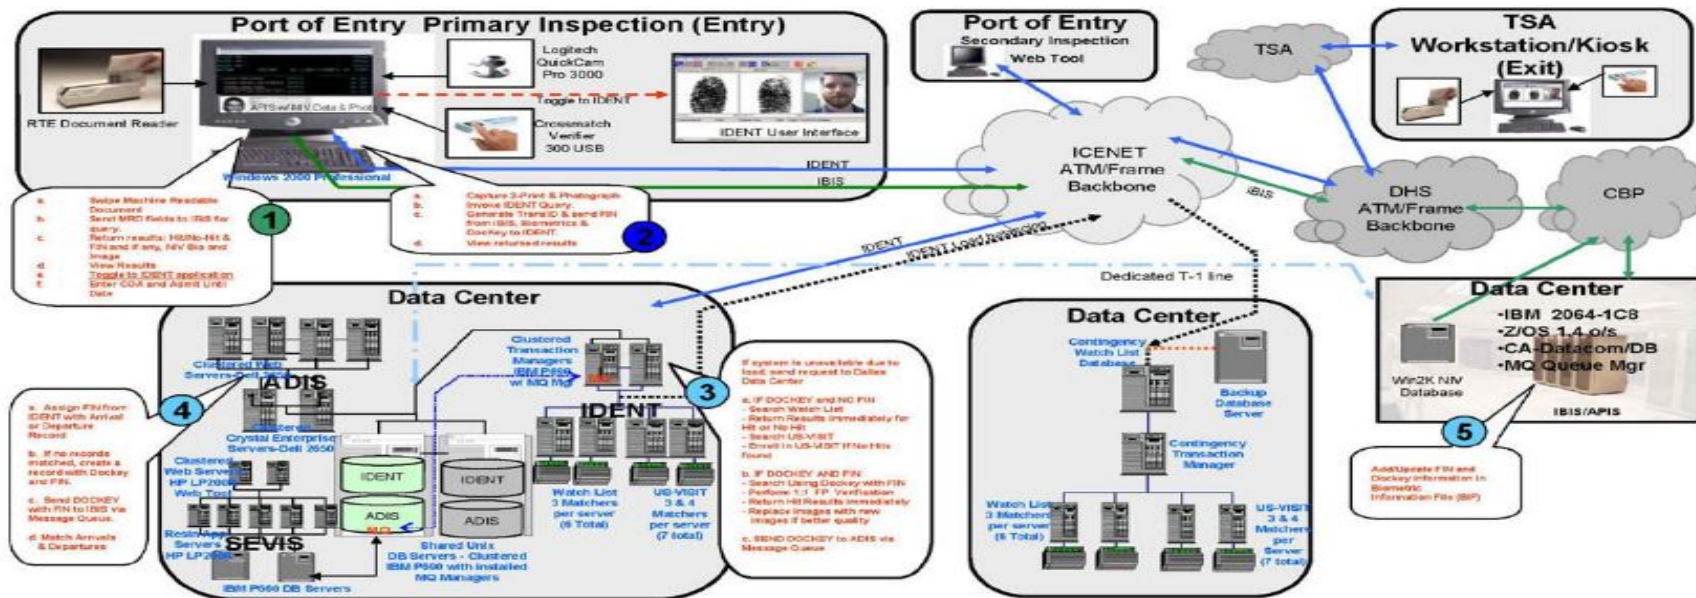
Port of Entry Primary Inspection (Entry)

RTE Document Reader

APIS w/ NIV Data & Photo

Logitech QuickCam Pro 3000

Toggle to IDENT

Crossmatch Verifier 300 USB

IDENT User Interface

Windows 2000 Professional

IDENT

IBIS

a. Swipe Machine Readable Document
b. Send MRD fields to IBIS for query.
c. Return results: Hit/No-Hit & FIN and if any, NIV Bio and image
d. View Results
e. Toggle to IDENT application
f. Enter COA and Admit Until Date

1

a. Capture 2-Print & Photograph
b. Invoke IDENT Query.
c. Generate TransID & send FIN from IBIS, Biometrics & Dockey to IDENT.
d. View returned results

2

Port of Entry
Secondary Inspection
Web Tool

TSA

TSA Workstation/Kiosk (Exit)

ICENET ATM/Frame Backbone

IBIS

DHS ATM/Frame Backbone

CBP

IDENT

IDENT Load balancing

Dedicated T-1 line

Data Center

Clustered Web Servers-Dell 2650

ADIS

Clustered Crystal Enterprise Servers-Dell 2650

Clustered Web Servers HP LP2000 Web Tool

Resin/App Servers HP LP2000

SEVIS

IBM P660 DB Servers

IDENT

ADIS

MQ

IDENT

ADIS

Shared Unix DB Servers - Clustered IBM P690 with installed MQ Managers

Clustered Transaction Managers IBM P690 w/ MQ Mgr

IDENT

Watch List 3 Matchers per server (6 Total)

US-VISIT 3 & 4 Matchers per server (7 total)

3

4

a. Assign FIN from IDENT with Arrival or Departure Record

b. If no records matched, create a record with Dockey and FIN.

c. Send DOCKEY with FIN to IBIS via Message Queue.

d. Match Arrivals & Departures

If system is unavailable due to load, send request to Dallas Data Center

a. IF DOCKEY and NO FIN
- Search Watch List
- Return Results immediately for Hit or No Hit
- Search US-VISIT
- Enroll in US-VISIT if No Hits found

b. IF DOCKEY AND FIN
- Search Using Dockey with FIN
- Perform 1:1 FP Verification
- Return Hit Results immediately
- Replace images with new images if better quality

c. SEND DOCKEY to ADIS via Message Queue

Data Center

Contingency Watch List Database

Backup Database Server

Contingency Transaction Manager

Watch List 3 Matchers per server (6 Total)

US-VISIT 3 & 4 Matchers per Server (7 total)

Data Center

•IBM 2064-1C8
•Z/OS 1.4 o/s
•CA-Datacom/DB
•MQ Queue Mgr

Win2K NIV Database

IBIS/APIS

5

Add/Update FIN and Dockey information in Biometric Information File (BIF)